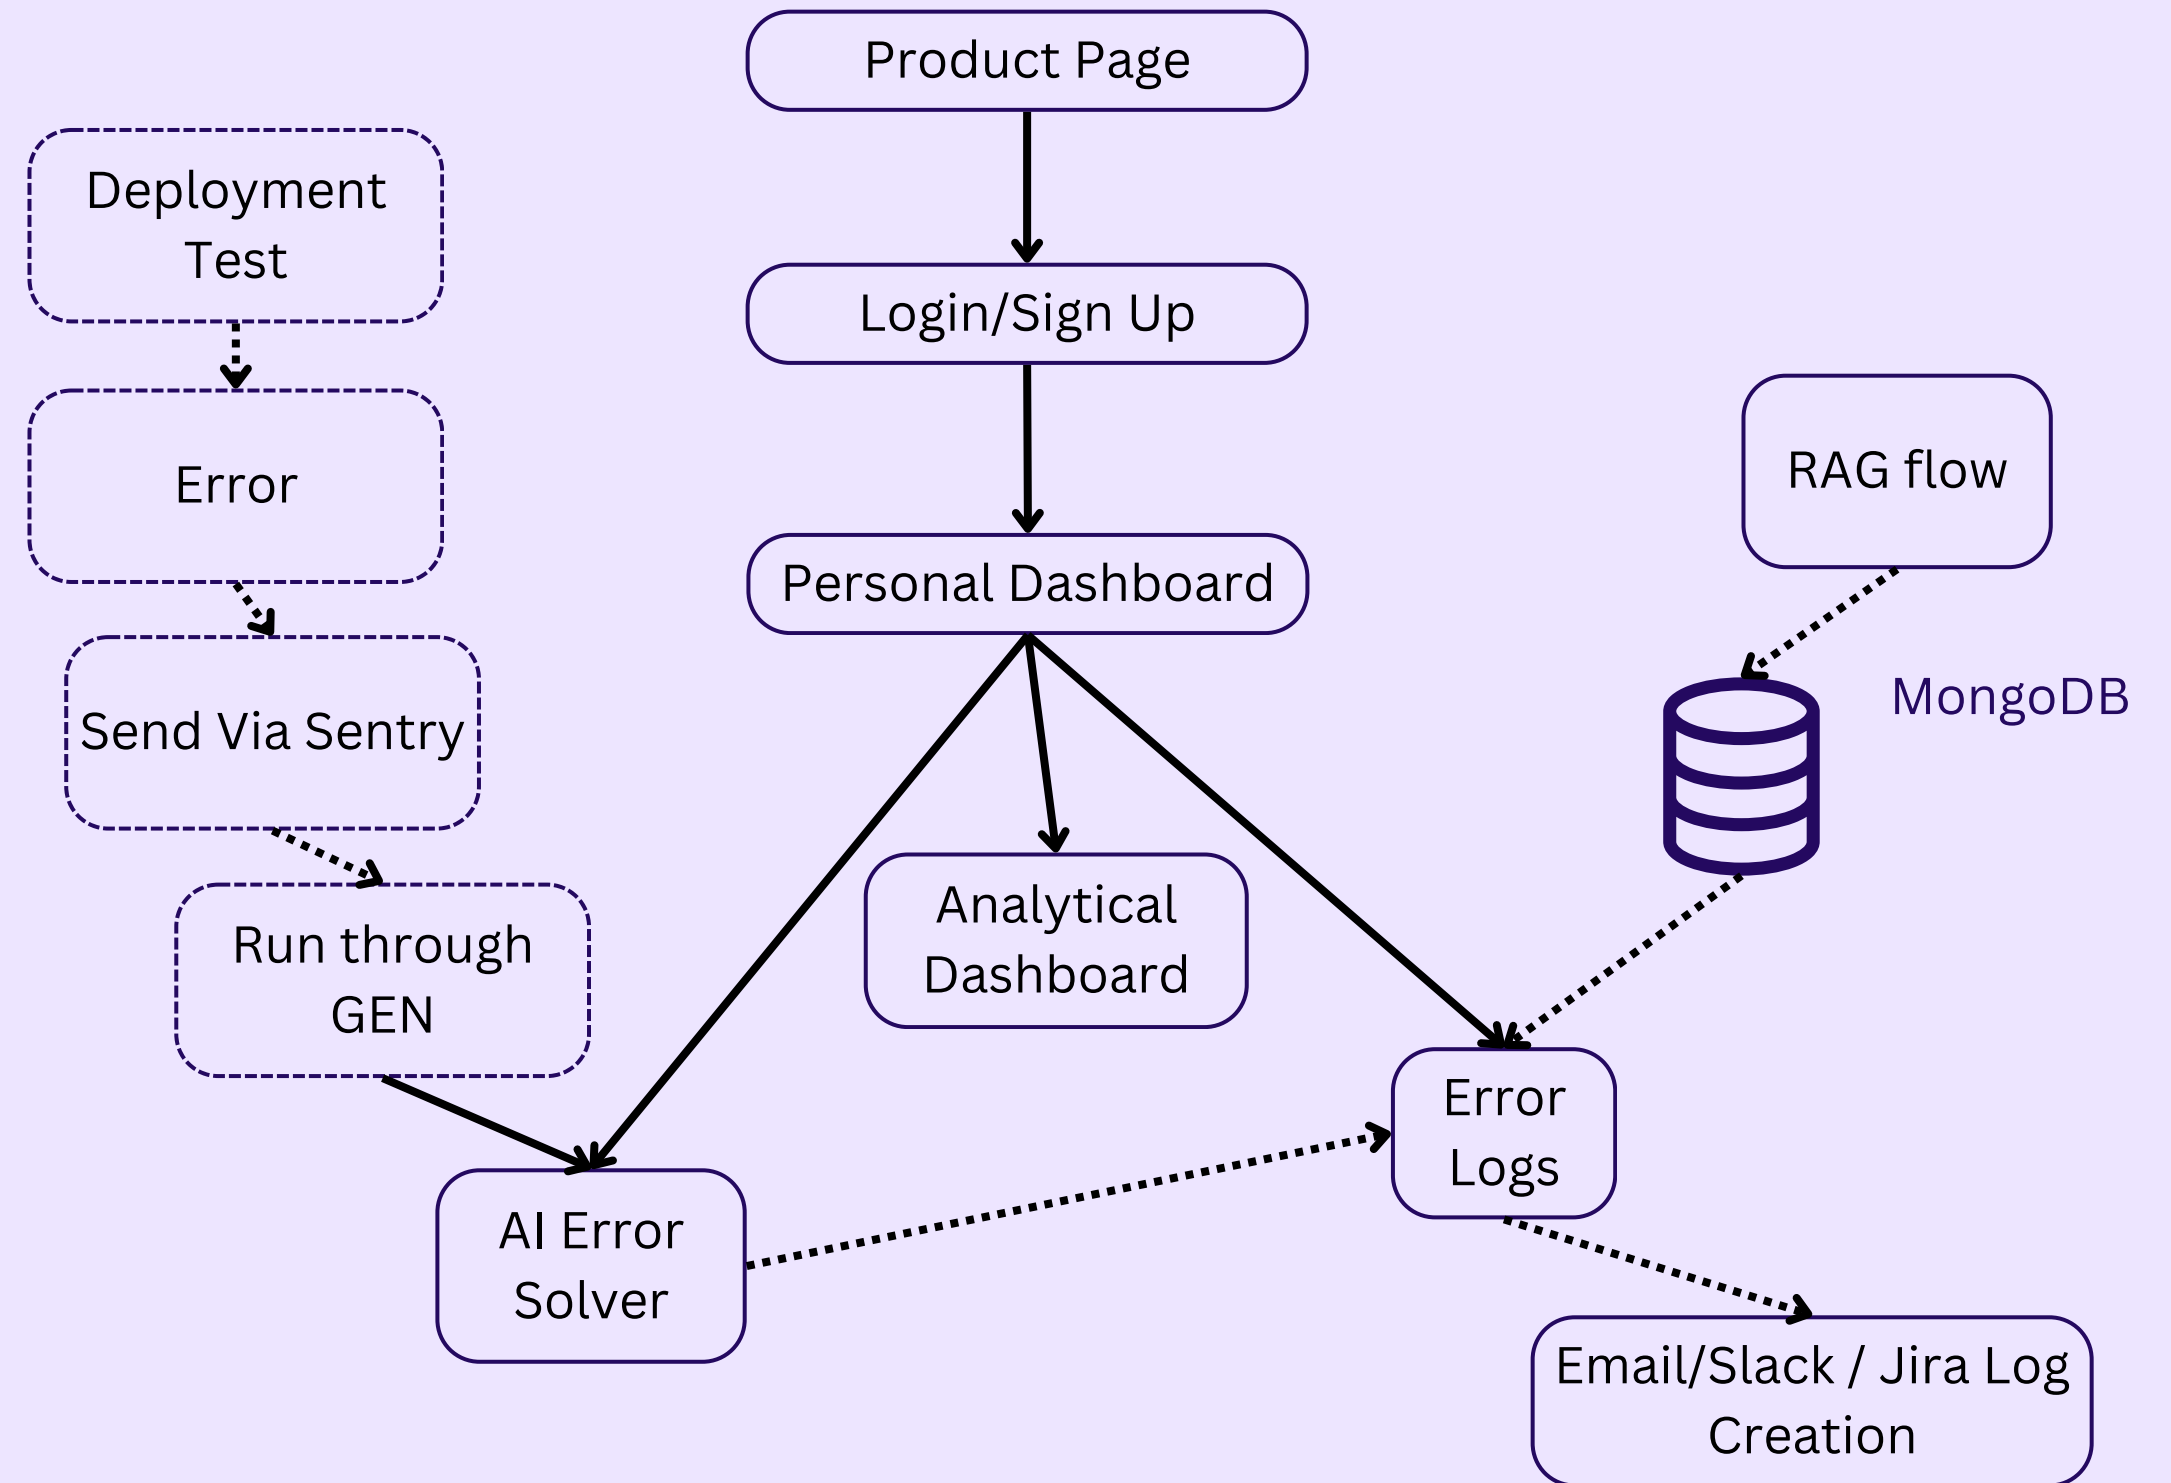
Product Page

Login/Sign Up

Personal Dashboard

Deployment Test

Error

Send Via Sentry

Run through GEN

RAG flow

MongoDB

Analytical Dashboard

Error Logs

AI Error Solver

Email/Slack / Jira Log Creation